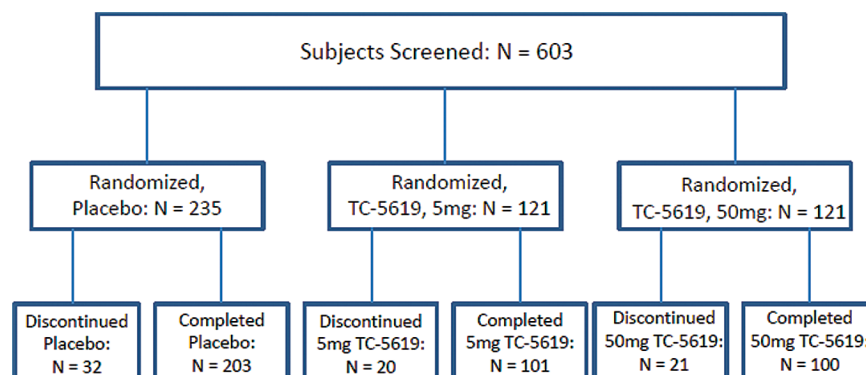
Subjects Screened: N = 603

Randomized, Placebo: N = 235

Randomized, TC-5619, 5mg: N = 121

Randomized, TC-5619, 50mg: N = 121

Discontinued Placebo: N = 32

Completed Placebo: N = 203

Discontinued 5mg TC-5619: N = 20

Completed 5mg TC-5619: N = 101

Discontinued 50mg TC-5619: N = 21

Completed 50mg TC-5619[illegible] N = 100